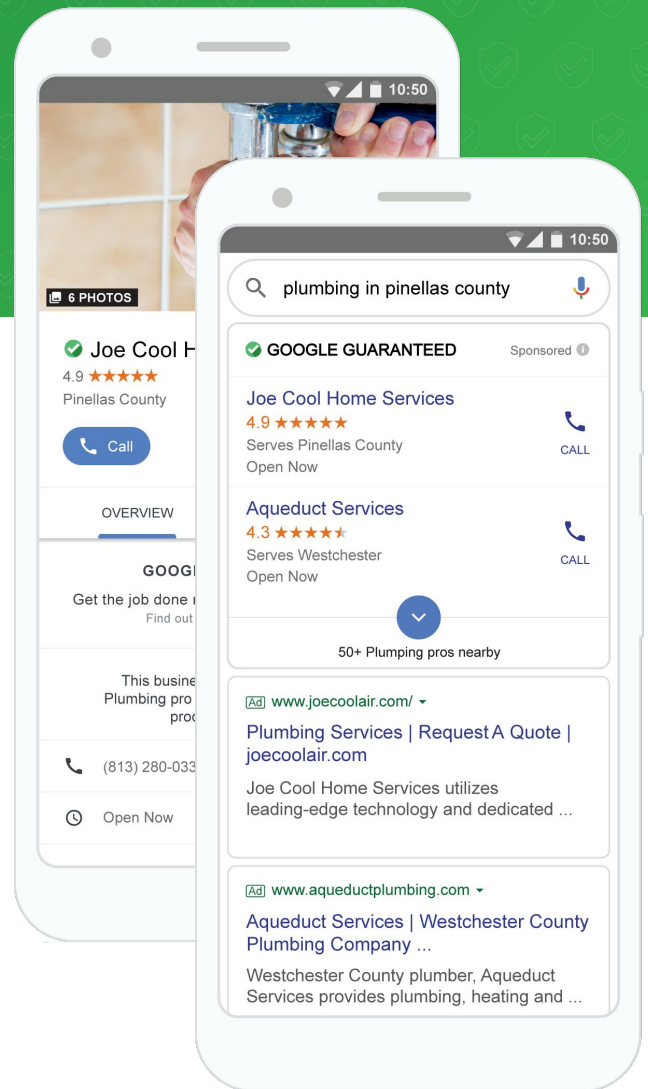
10:50

6 PHOTOS

Joe Cool H

4.9 ★★★★★

Pinellas County

Call

OVERVIEW

GOOG

Get the job done

Find out

This busine

Plumbing pro

proc

(813) 280-033

Open Now

10:50

plumbing in pinellas county

GOOGLE GUARANTEED

Sponsored

Joe Cool Home Services

4.9 ★★★★★

Serves Pinellas County

Open Now

CALL

Aqueduct Services

4.3 ★★★★★

Serves Westchester

Open Now

CALL

50+ Plumping pros nearby

Ad www.joecoolair.com/

Plumbing Services | Request A Quote | joecoolair.com

Joe Cool Home Services utilizes leading-edge technology and dedicated ...

Ad www.aqueductplumbing.com

Aqueduct Services | Westchester County Plumbing Company ...

Westchester County plumber, Aqueduct Services provides plumbing, heating and ...